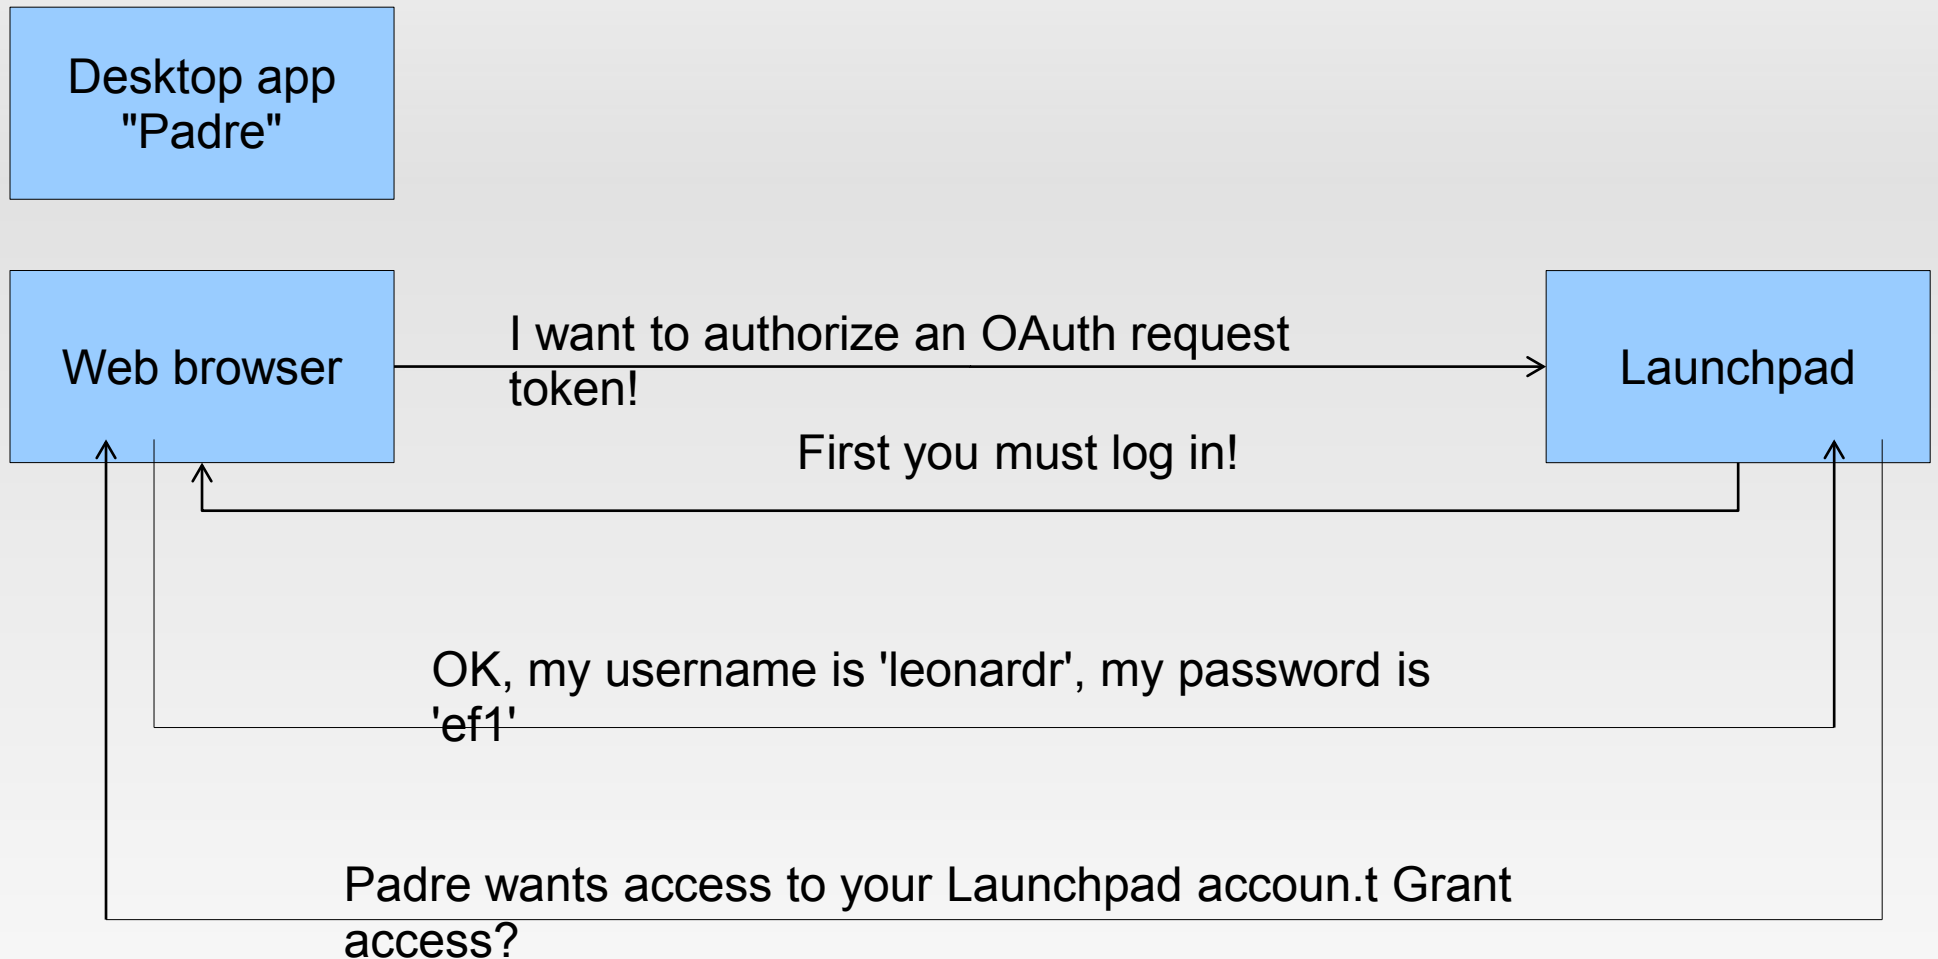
Desktop app "Padre"

Web browser

I want to authorize an OAuth request token!

Launchpad

First you must log in!

OK, my username is 'leonardr', my password is 'ef1'

Padre wants access to your Launchpad accoun.t Grant access?